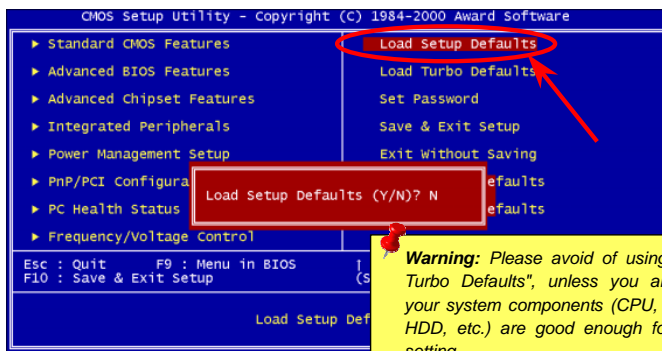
CMOS Setup Utility - Copyright (C) 1984-2000 Award Software

► Standard CMOS Features
► Advanced BIOS Features
► Advanced Chipset Features
► Integrated Peripherals
► Power Management Setup
► PnP/PCI Configura
► PC Health Status
► Frequency/Voltage Control

Load Setup Defaults
Load Turbo Defaults
Set Password
Save & Exit Setup
Exit Without Saving
efaults
efaults

Load Setup Defaults (Y/N)? N

Esc : Quit F9 : Menu in BIOS
F10 : Save & Exit Setup

↑
(S

Load Setup Def

**Warning:** Please avoid of using Turbo Defaults", unless you a your system components (CPU, HDD, etc.) are good enough fo setting.